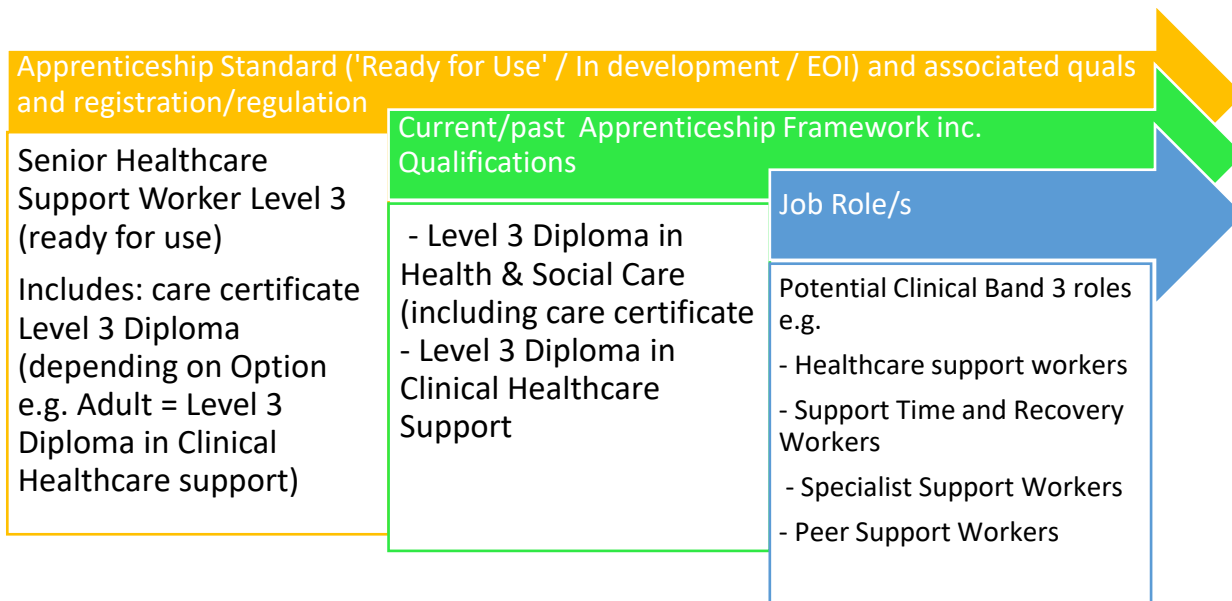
Apprenticeship Standard ('Ready for Use' / In development / EOI) and associated quals and registration/regulation

Senior Healthcare Support Worker Level 3 (ready for use)

Includes: care certificate Level 3 Diploma (depending on Option e.g. Adult = Level 3 Diploma in Clinical Healthcare support)

Current/past Apprenticeship Framework inc. Qualifications

- Level 3 Diploma in Health & Social Care (including care certificate
- Level 3 Diploma in Clinical Healthcare Support

Job Role/s

Potential Clinical Band 3 roles e.g.

- Healthcare support workers

- Support Time and Recovery Workers

- Specialist Support Workers

- Peer Support Workers